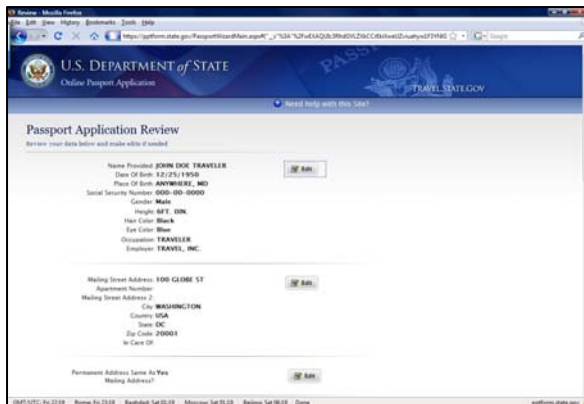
Review - Mozilla Firefox
File Edit View History Bookmarks Tools Help
https://pptform.state.gov/PassportWizardMain.aspx?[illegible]
Google

U.S. DEPARTMENT of STATE
Online Passport Application
PASS
TRAVEL.STATE.GOV
Need help with this Site?

Passport Application Review
Review your data below and make edits if needed

Name Provided: JOHN DOE TRAVELER
Date Of Birth: 12/25/1950
Place Of Birth: ANYWHERE, MD
Social Security Number: 000-00-0000
Gender: Male
Height: 6FT. 0IN.
Hair Color: Black
Eye Color: Blue
Occupation: TRAVELER
Employer: TRAVEL, INC.
Edit

Mailing Street Address: 100 GLOBE ST
Apartment Number:
Mailing Street Address 2:
City: WASHINGTON
Country: USA
State: DC
Zip Code: 20001
In Care Of:
Edit

Permanent Address Same As Mailing Address?: Yes
Edit

GMT/UTC: Fri 23:58 Rome: Fri 23:58 Baghdad: Sat 01:58 Moscow: Sat 01:58 Beijing: Sat 06:58 Done pptform.state.gov